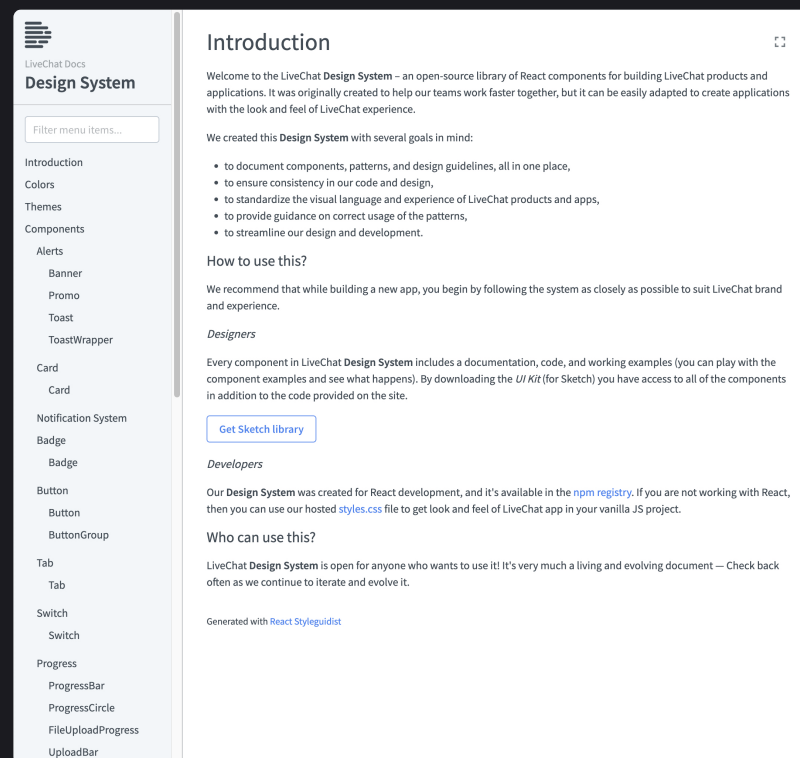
LiveChat Docs
Design System

Filter menu items...

Introduction
Colors
Themes
Components
Alerts
Banner
Promo
Toast
ToastWrapper
Card
Card
Notification System
Badge
Badge
Button
Button
ButtonGroup
Tab
Tab
Switch
Switch
Progress
ProgressBar
ProgressCircle
FileUploadProgress
UploadBar

Introduction

Welcome to the LiveChat **Design System** – an open-source library of React components for building LiveChat products and applications. It was originally created to help our teams work faster together, but it can be easily adapted to create applications with the look and feel of LiveChat experience.

We created this **Design System** with several goals in mind:

- to document components, patterns, and design guidelines, all in one place,
- to ensure consistency in our code and design,
- to standardize the visual language and experience of LiveChat products and apps,
- to provide guidance on correct usage of the patterns,
- to streamline our design and development.

How to use this?

We recommend that while building a new app, you begin by following the system as closely as possible to suit LiveChat brand and experience.

*Designers*

Every component in LiveChat **Design System** includes a documentation, code, and working examples (you can play with the component examples and see what happens). By downloading the *UI Kit* (for Sketch) you have access to all of the components in addition to the code provided on the site.

Get Sketch library

*Developers*

Our **Design System** was created for React development, and it's available in the npm registry. If you are not working with React, then you can use our hosted styles.css file to get look and feel of LiveChat app in your vanilla JS project.

Who can use this?

LiveChat **Design System** is open for anyone who wants to use it! It's very much a living and evolving document — Check back often as we continue to iterate and evolve it.

Generated with React Styleguidist